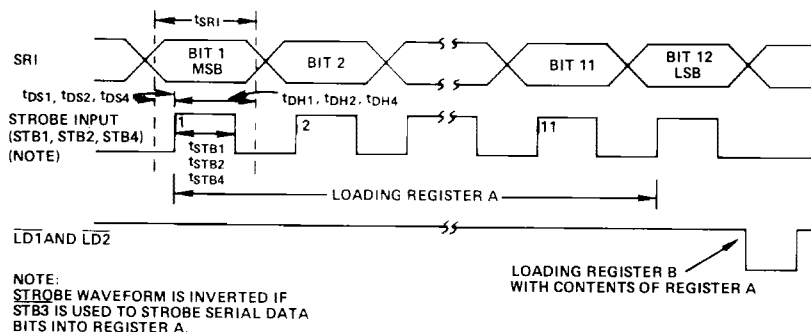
$t_{SRI}$

SRI

BIT 1 MSB

BIT 2

BIT 11

BIT 12 LSB

$t_{DS1}$, $t_{DS2}$, $t_{DS4}$

$t_{DH1}$, $t_{DH2}$, $t_{DH4}$

STROBE INPUT (STB1, STB2, STB4) (NOTE)

1

2

11

$t_{STB1}$
$t_{STB2}$
$t_{STB4}$

LOADING REGISTER A

$\overline{LD1}$AND $\overline{LD2}$

LOADING REGISTER B WITH CONTENTS OF REGISTER A

NOTE:
STROBE WAVEFORM IS INVERTED IF $\overline{STB3}$ IS USED TO STROBE SERIAL DATA BITS INTO REGISTER A.